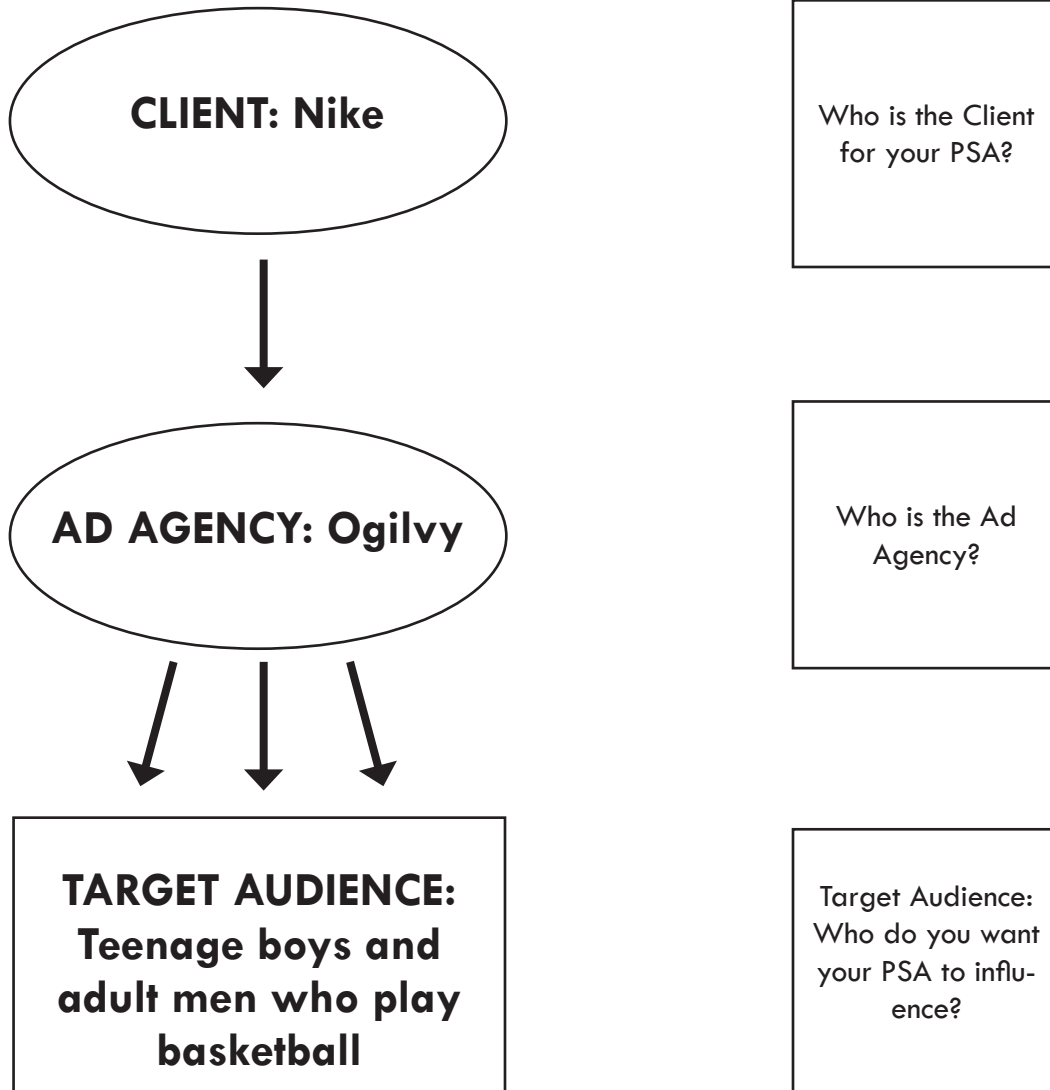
CLIENT: Nike

AD AGENCY: Ogilvy

TARGET AUDIENCE: Teenage boys and adult men who play basketball

Who is the Client for your PSA?

Who is the Ad Agency?

Target Audience: Who do you want your PSA to influence?